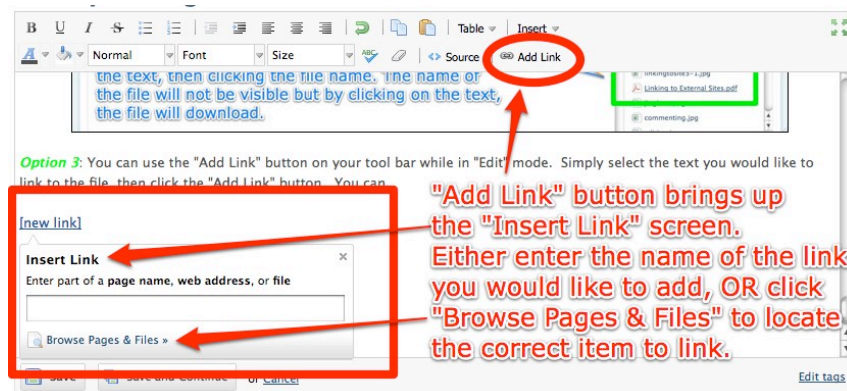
B U I S | Table | Insert

A Normal Font Size Source Add Link

the text, then clicking the file name. The name of the file will not be visible but by clicking on the text, the file will download.

linkingtosites-1.jpg
Linking to External Sites.pdf
commenting.jpg

Option 3: You can use the "Add Link" button on your tool bar while in "Edit" mode. Simply select the text you would like to link to the file, then click the "Add Link" button. You can

[new link]

Insert Link ×

Enter part of a page name, web address, or file

Browse Pages & Files »

"Add Link" button brings up the "Insert Link" screen. Either enter the name of the link you would like to add, OR click "Browse Pages & Files" to locate the correct item to link.

Save Save and Continue or Cancel

Edit tags